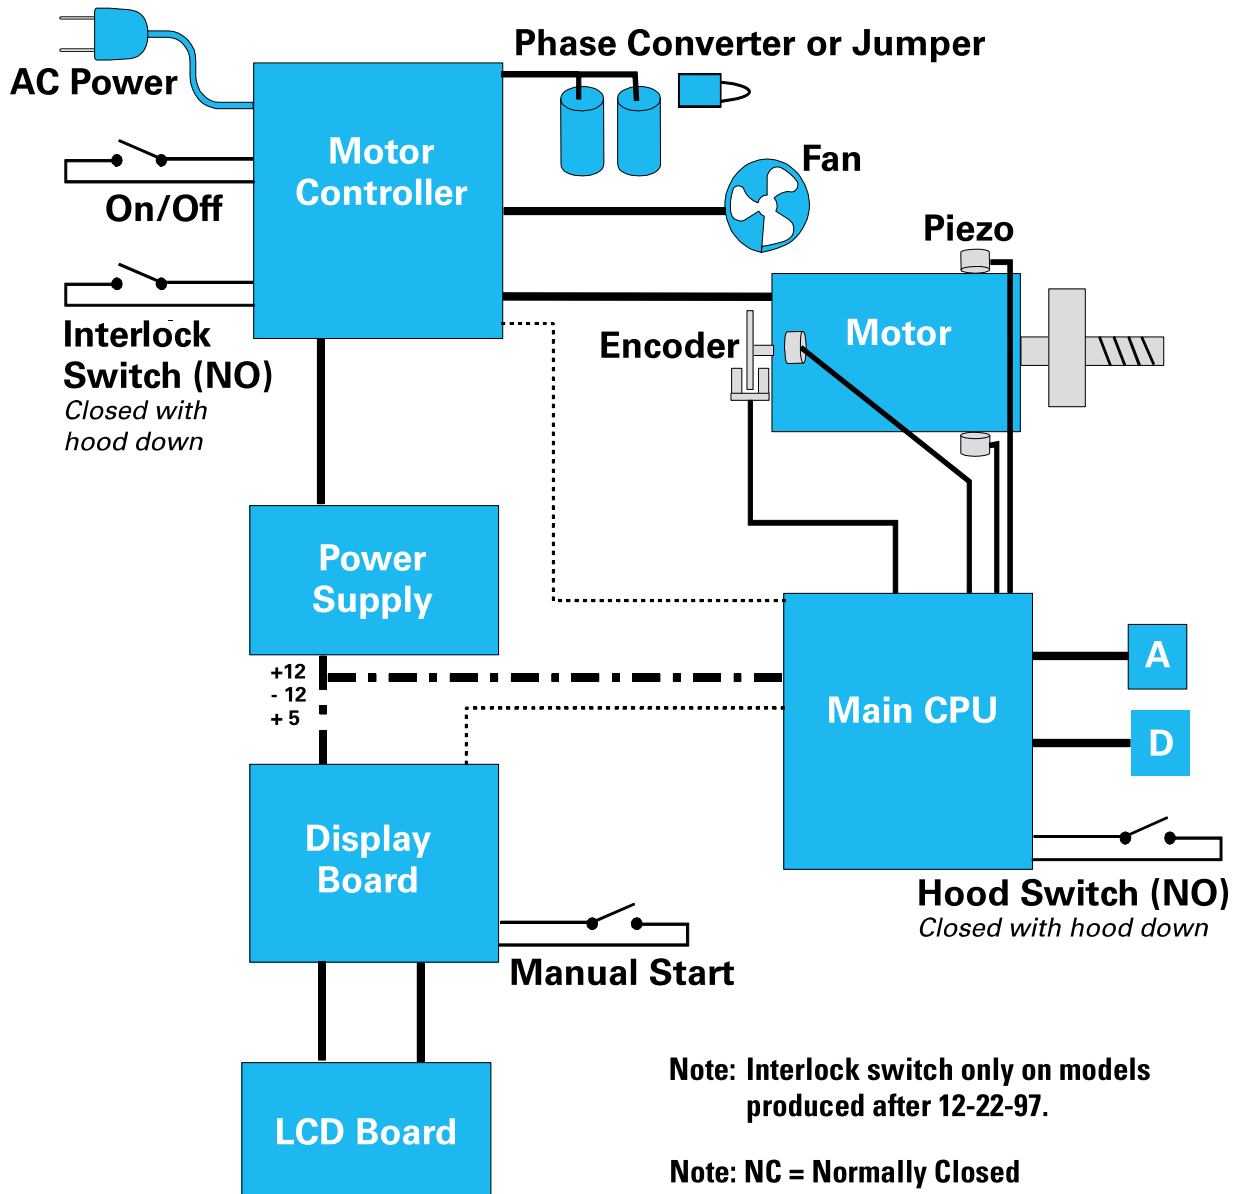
AC Power

Phase Converter or Jumper

Motor Controller

On/Off

Fan

Piezo

Interlock Switch (NO)
Closed with hood down

Encoder

Motor

Power Supply

+12
- 12
+ 5

Main CPU

A

D

Display Board

Hood Switch (NO)
Closed with hood down

Manual Start

LCD Board

Note: Interlock switch only on models produced after 12-22-97.

Note: NC = Normally Closed